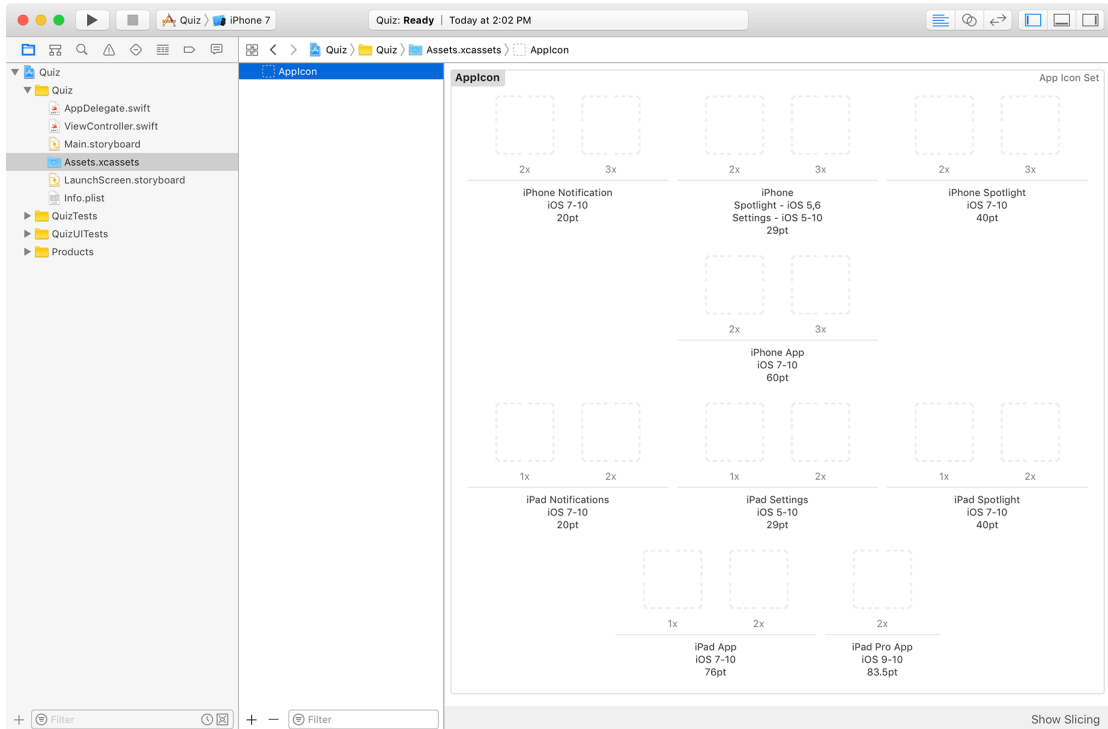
Quiz 〉 iPhone 7

Quiz: Ready | Today at 2:02 PM

Quiz 〉 Quiz 〉 Assets.xcassets 〉 AppIcon

Quiz
Quiz
AppDelegate.swift
ViewController.swift
Main.storyboard
Assets.xcassets
LaunchScreen.storyboard
Info.plist
QuizTests
QuizUITests
Products

AppIcon

AppIcon
App Icon Set

2x 3x
iPhone Notification
iOS 7-10
20pt

2x 3x
iPhone
Spotlight - iOS 5,6
Settings - iOS 5-10
29pt

2x 3x
iPhone Spotlight
iOS 7-10
40pt

2x 3x
iPhone App
iOS 7-10
60pt

1x 2x
iPad Notifications
iOS 7-10
20pt

1x 2x
iPad Settings
iOS 5-10
29pt

1x 2x
iPad Spotlight
iOS 7-10
40pt

1x 2x
iPad App
iOS 7-10
76pt

2x
iPad Pro App
iOS 9-10
83.5pt

+ Filter

+ − Filter

Show Slicing